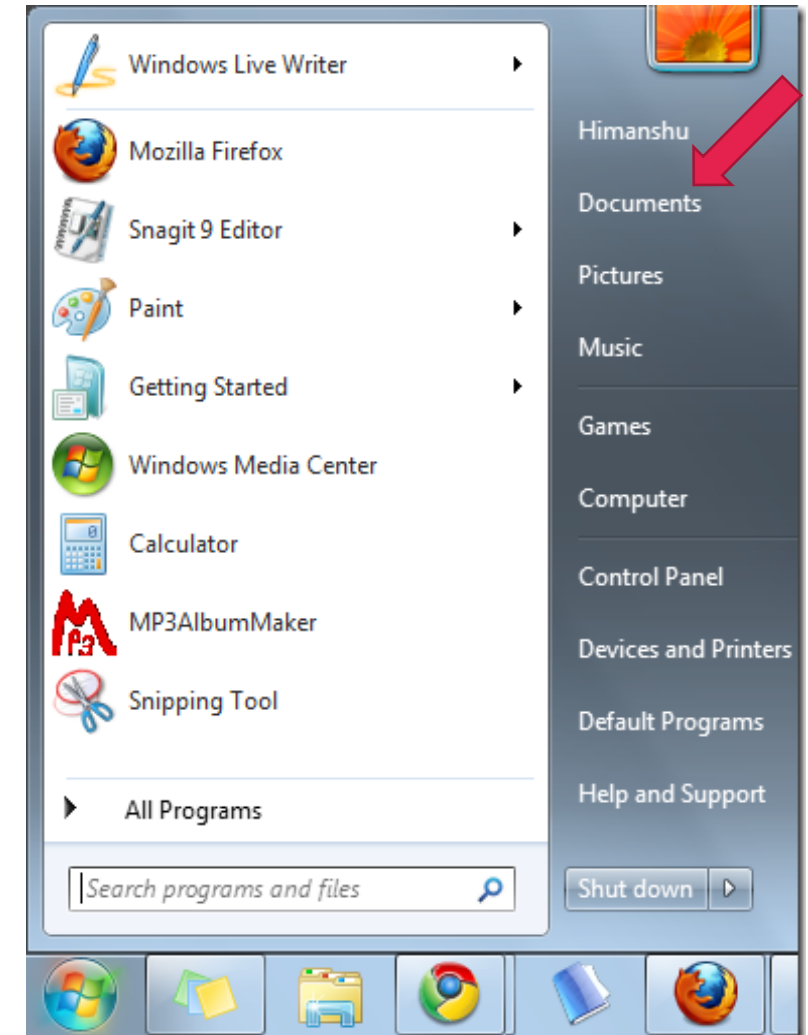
Windows Live Writer
Mozilla Firefox
Snagit 9 Editor
Paint
Getting Started
Windows Media Center
Calculator
MP3AlbumMaker
Snipping Tool
All Programs
Search programs and files

Himanshu
Documents
Pictures
Music
Games
Computer
Control Panel
Devices and Printers
Default Programs
Help and Support
Shut down